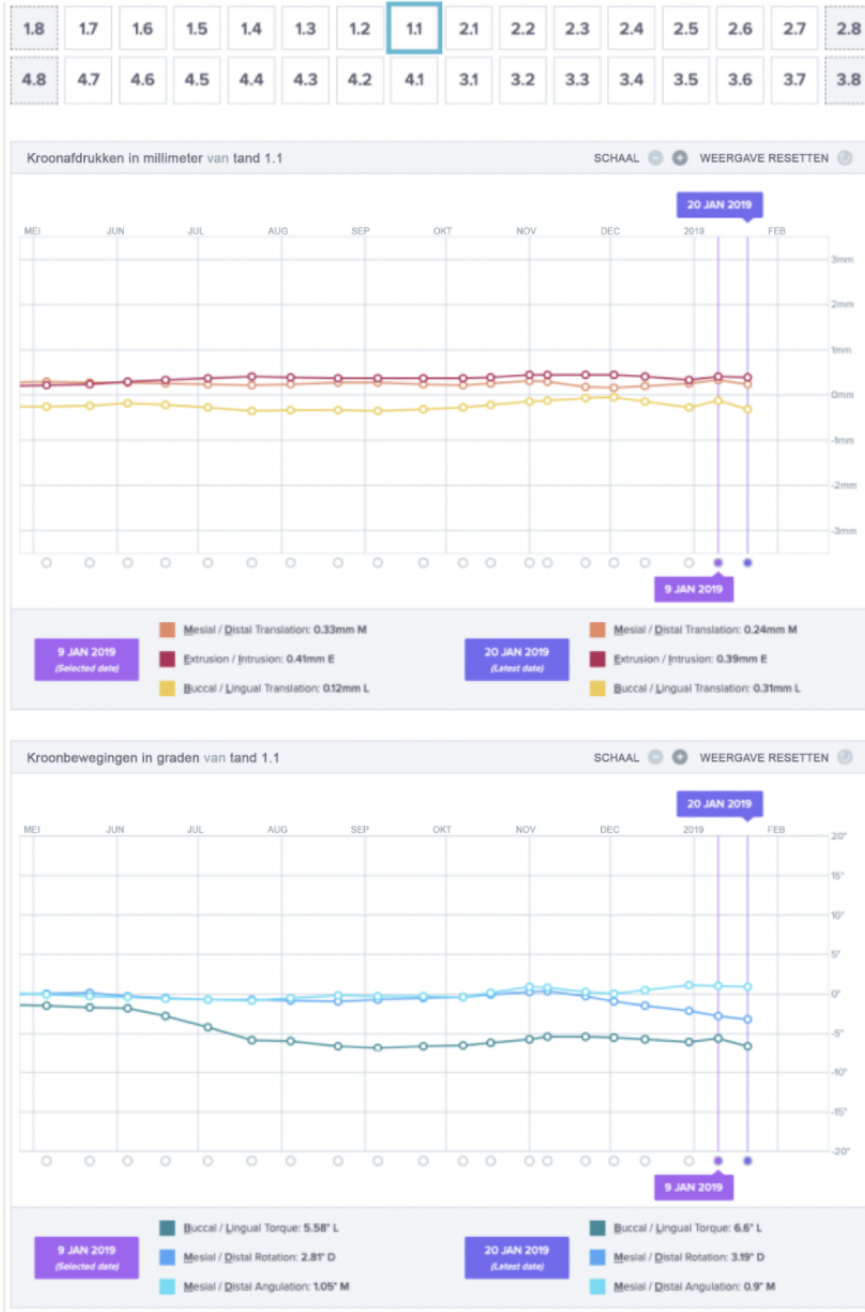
| 1.8 | 1.7 | 1.6 | 1.5 | 1.4 | 1.3 | 1.2 | 1.1 | 2.1 | 2.2 | 2.3 | 2.4 | 2.5 | 2.6 | 2.7 | 2.8 |
|---|---|---|---|---|---|---|---|---|---|---|---|---|---|---|---|
| 4.8 | 4.7 | 4.6 | 4.5 | 4.4 | 4.3 | 4.2 | 4.1 | 3.1 | 3.2 | 3.3 | 3.4 | 3.5 | 3.6 | 3.7 | 3.8 |

Kroonafdrukken in millimeter van tand 1.1

SCHAAL WEERGAVE RESETTEN

20 JAN 2019

MEI JUN JUL AUG SEP OKT NOV DEC 2019 FEB

3mm 2mm 1mm 0mm -1mm -2mm -3mm

9 JAN 2019

9 JAN 2019
(Selected date)

Mesial / Distal Translation: 0.33mm M
Extrusion / Intrusion: 0.41mm E
Buccal / Lingual Translation: 0.12mm L

20 JAN 2019
(Latest date)

Mesial / Distal Translation: 0.24mm M
Extrusion / Intrusion: 0.39mm E
Buccal / Lingual Translation: 0.31mm L

Kroonbewegingen in graden van tand 1.1

SCHAAL WEERGAVE RESETTEN

20 JAN 2019

MEI JUN JUL AUG SEP OKT NOV DEC 2019 FEB

20° 15° 10° 5° 0° -5° -10° -15° -20°

9 JAN 2019

9 JAN 2019
(Selected date)

Buccal / Lingual Torque: 5.58° L
Mesial / Distal Rotation: 2.81° D
Mesial / Distal Angulation: 1.05° M

20 JAN 2019
(Latest date)

Buccal / Lingual Torque: 6.6° L
Mesial / Distal Rotation: 3.19° D
Mesial / Distal Angulation: 0.9° M